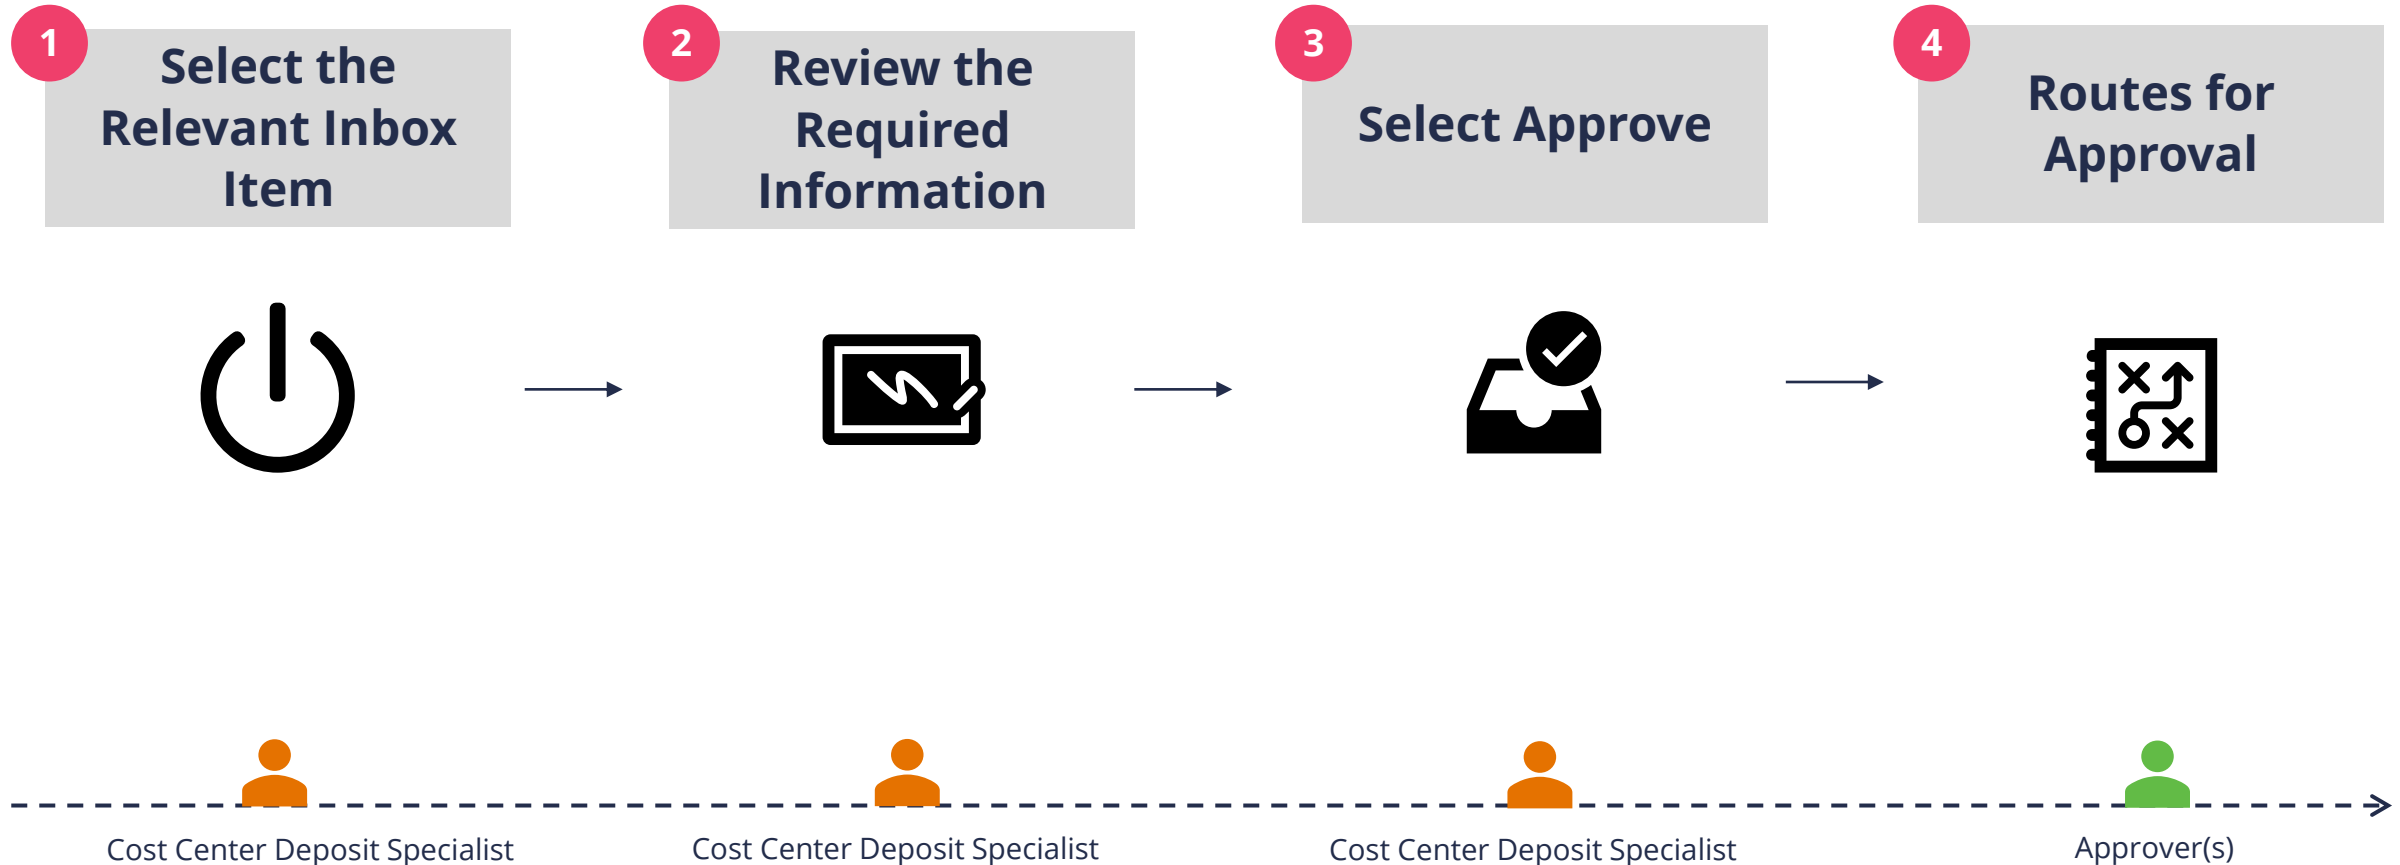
1
Select the Relevant Inbox Item

2
Review the Required Information

3
Select Approve

4
Routes for Approval

Cost Center Deposit Specialist

Cost Center Deposit Specialist

Cost Center Deposit Specialist

Approver(s)